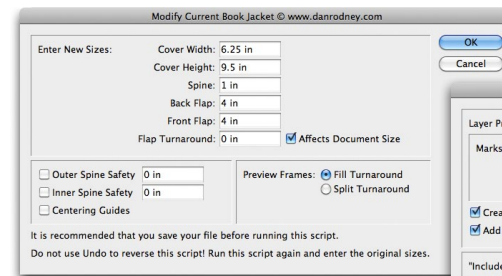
Modify Current Book Jacket © www.danrodney.com

Enter New Sizes: Cover Width: 6.25 in
Cover Height: 9.5 in
Spine: 1 in
Back Flap: 4 in
Front Flap: 4 in
Flap Turnaround: 0 in
Affects Document Size

OK
Cancel

Outer Spine Safety 0 in
Inner Spine Safety 0 in
Centering Guides

Preview Frames: Fill Turnaround
Split Turnaround

It is recommended that you save your file before running this script.
Do not use Undo to reverse this script! Run this script again and enter the original sizes.

Layer Pr
Marks
Crea
Add
"Include